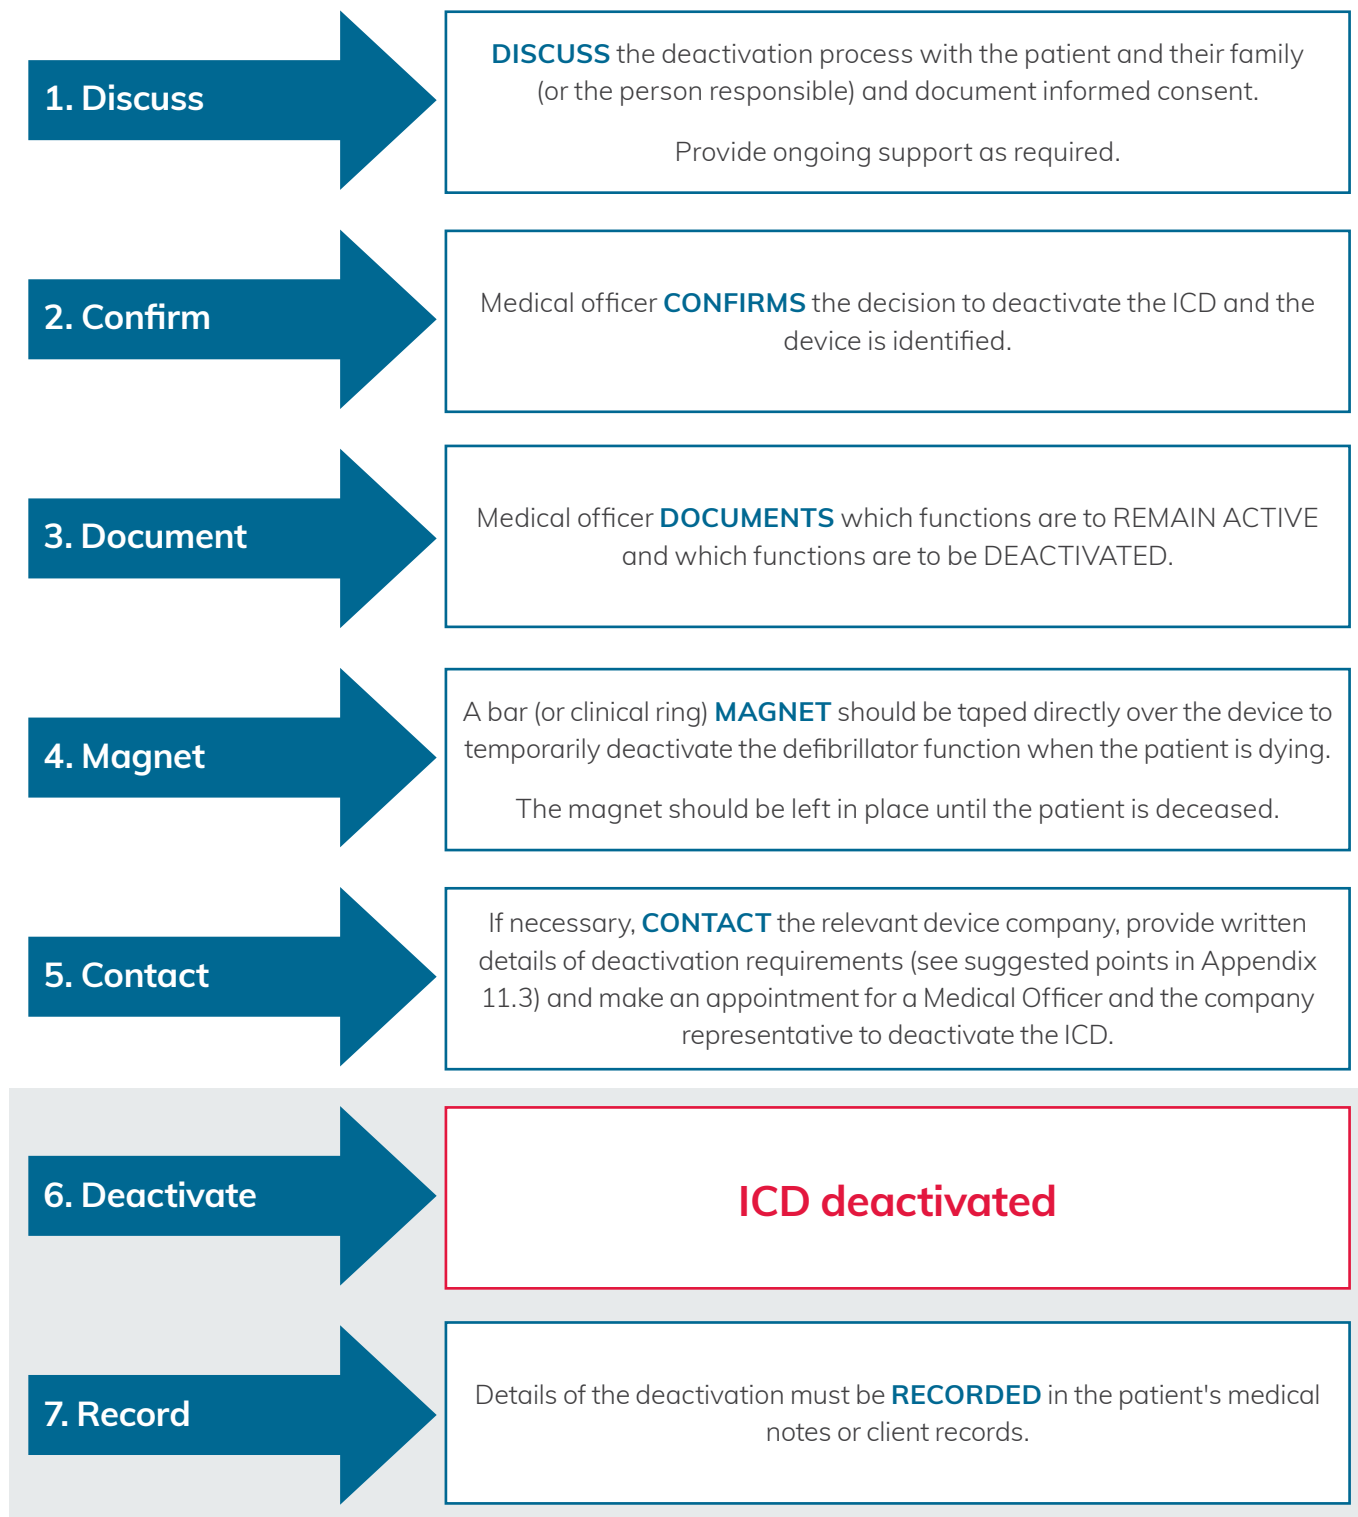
1. Discuss

DISCUSS the deactivation process with the patient and their family (or the person responsible) and document informed consent.

Provide ongoing support as required.

2. Confirm

Medical officer CONFIRMS the decision to deactivate the ICD and the device is identified.

3. Document

Medical officer DOCUMENTS which functions are to REMAIN ACTIVE and which functions are to be DEACTIVATED.

4. Magnet

A bar (or clinical ring) MAGNET should be taped directly over the device to temporarily deactivate the defibrillator function when the patient is dying.

The magnet should be left in place until the patient is deceased.

5. Contact

If necessary, CONTACT the relevant device company, provide written details of deactivation requirements (see suggested points in Appendix 11.3) and make an appointment for a Medical Officer and the company representative to deactivate the ICD.

6. Deactivate

ICD deactivated

7. Record

Details of the deactivation must be RECORDED in the patient's medical notes or client records.